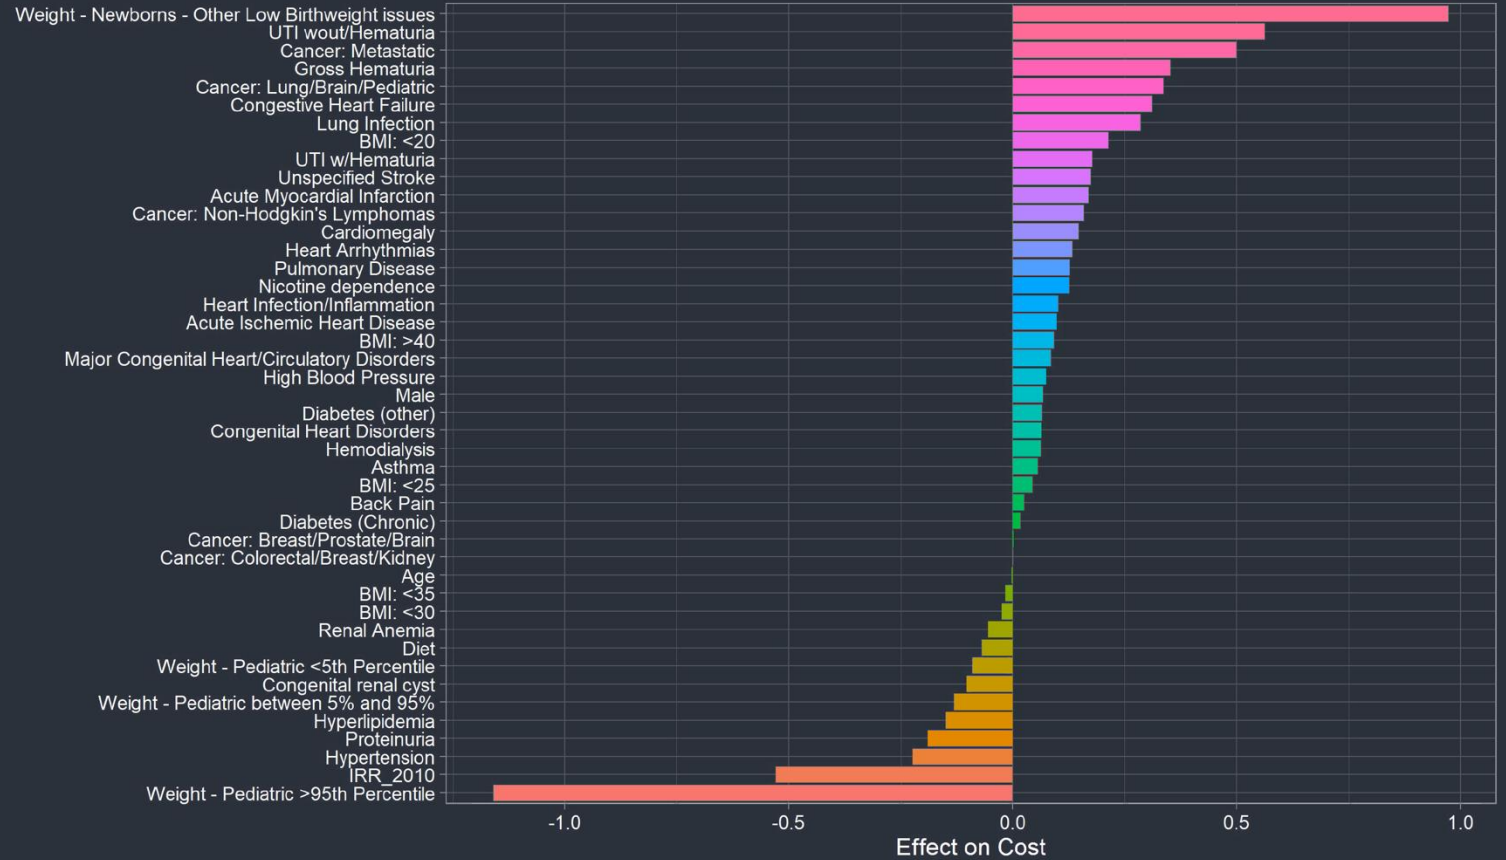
Weight - Newborns - Other Low Birthweight issues
UTI wout/Hematuria
Cancer: Metastatic
Gross Hematuria
Cancer: Lung/Brain/Pediatric
Congestive Heart Failure
Lung Infection
BMI: <20
UTI w/Hematuria
Unspecified Stroke
Acute Myocardial Infarction
Cancer: Non-Hodgkin's Lymphomas
Cardiomegaly
Heart Arrhythmias
Pulmonary Disease
Nicotine dependence
Heart Infection/Inflammation
Acute Ischemic Heart Disease
BMI: >40
Major Congenital Heart/Circulatory Disorders
High Blood Pressure
Male
Diabetes (other)
Congenital Heart Disorders
Hemodialysis
Asthma
BMI: <25
Back Pain
Diabetes (Chronic)
Cancer: Breast/Prostate/Brain
Cancer: Colorectal/Breast/Kidney
Age
BMI: <35
BMI: <30
Renal Anemia
Diet
Weight - Pediatric <5th Percentile
Congenital renal cyst
Weight - Pediatric between 5% and 95%
Hyperlipidemia
Proteinuria
Hypertension
IRR_2010
Weight - Pediatric >95th Percentile

-1.0
-0.5
0.0
0.5
1.0
Effect on Cost